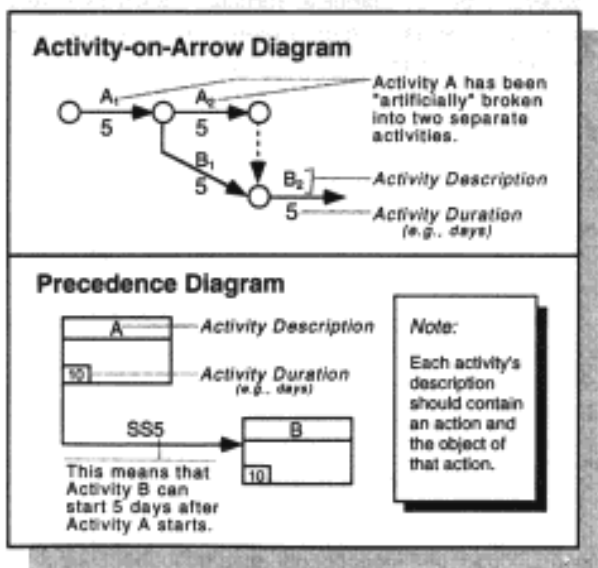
Activity-on-Arrow Diagram

$A_1$
5
$A_2$
5
$B_1$
5
$B_2$
5

Activity A has been "artificially" broken into two separate activities.

Activity Description

Activity Duration (e.g., days)

Precedence Diagram

A
10
Activity Description
Activity Duration (e.g., days)

SS5
B
10

This means that Activity B can start 5 days after Activity A starts.

Note:

Each activity's description should contain an action and the object of that action.